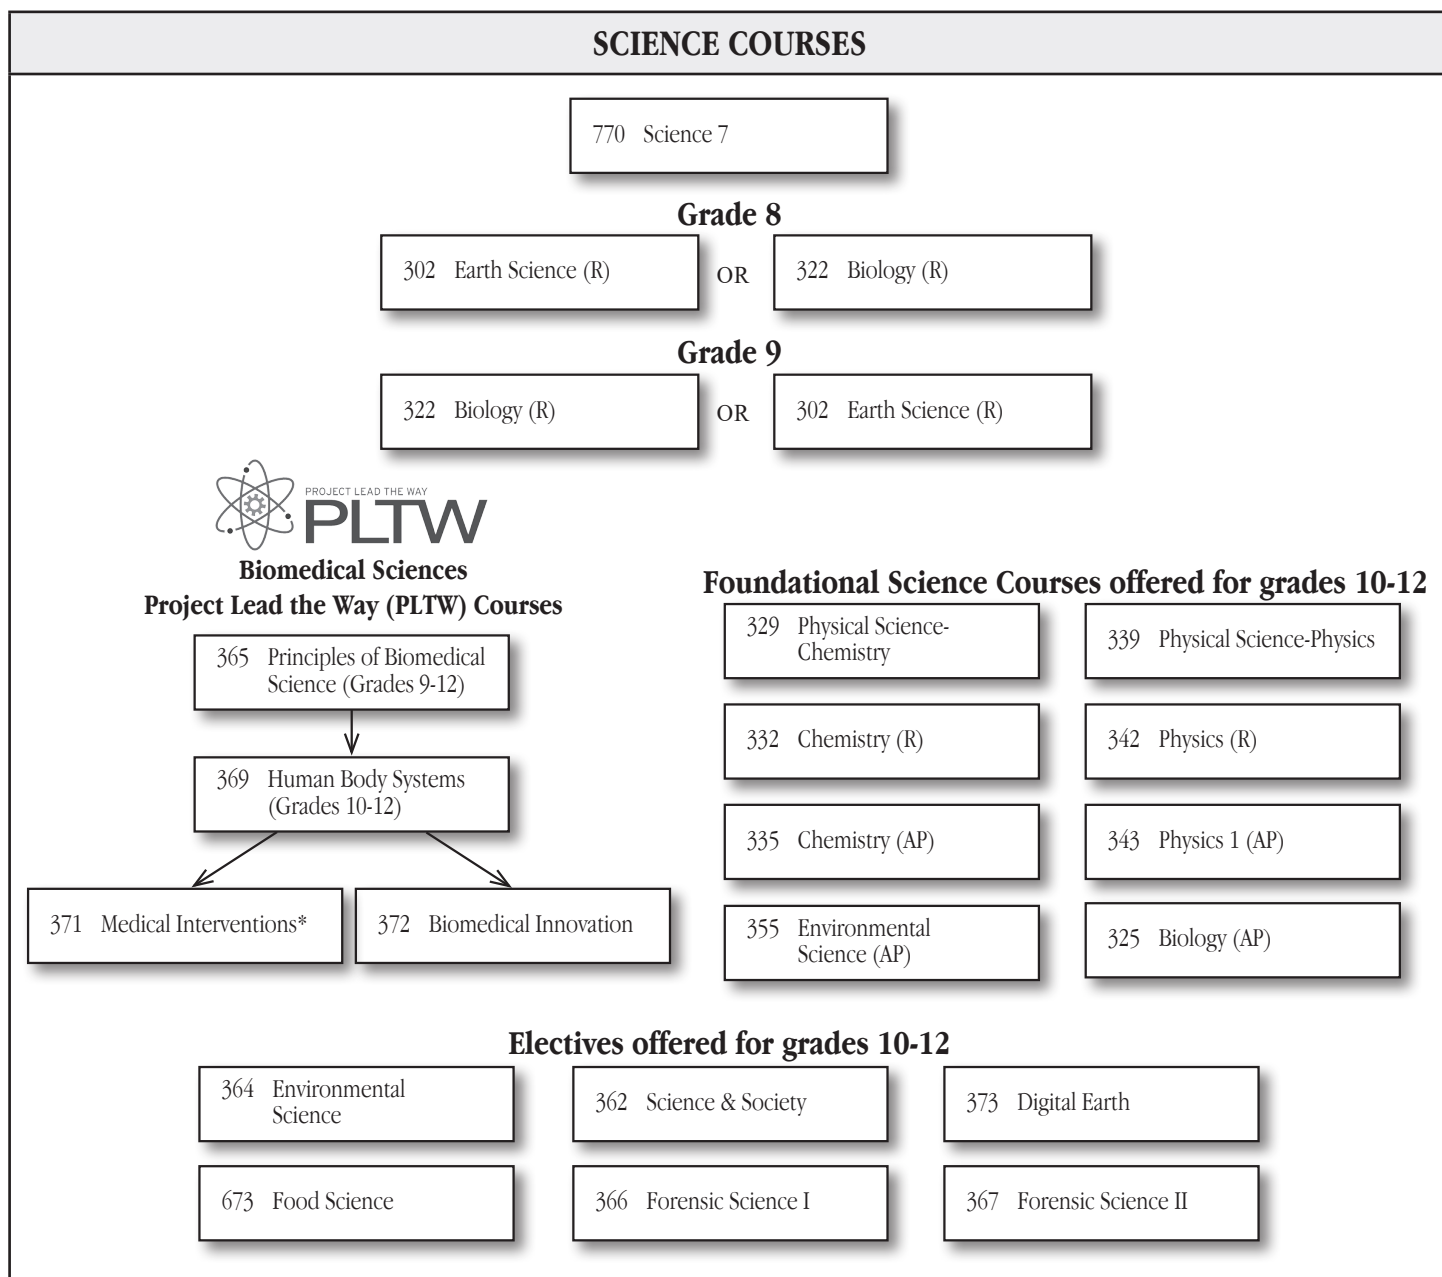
SCIENCE COURSES

770 Science 7

Grade 8

302 Earth Science (R) OR 322 Biology (R)

Grade 9

322 Biology (R) OR 302 Earth Science (R)

PROJECT LEAD THE WAY
PLTW

Biomedical Sciences
Project Lead the Way (PLTW) Courses

365 Principles of Biomedical Science (Grades 9-12)

369 Human Body Systems (Grades 10-12)

371 Medical Interventions*

372 Biomedical Innovation

Foundational Science Courses offered for grades 10-12

329 Physical Science-Chemistry

339 Physical Science-Physics

332 Chemistry (R)

342 Physics (R)

335 Chemistry (AP)

343 Physics 1 (AP)

355 Environmental Science (AP)

325 Biology (AP)

Electives offered for grades 10-12

364 Environmental Science

362 Science & Society

373 Digital Earth

673 Food Science

366 Forensic Science I

367 Forensic Science II